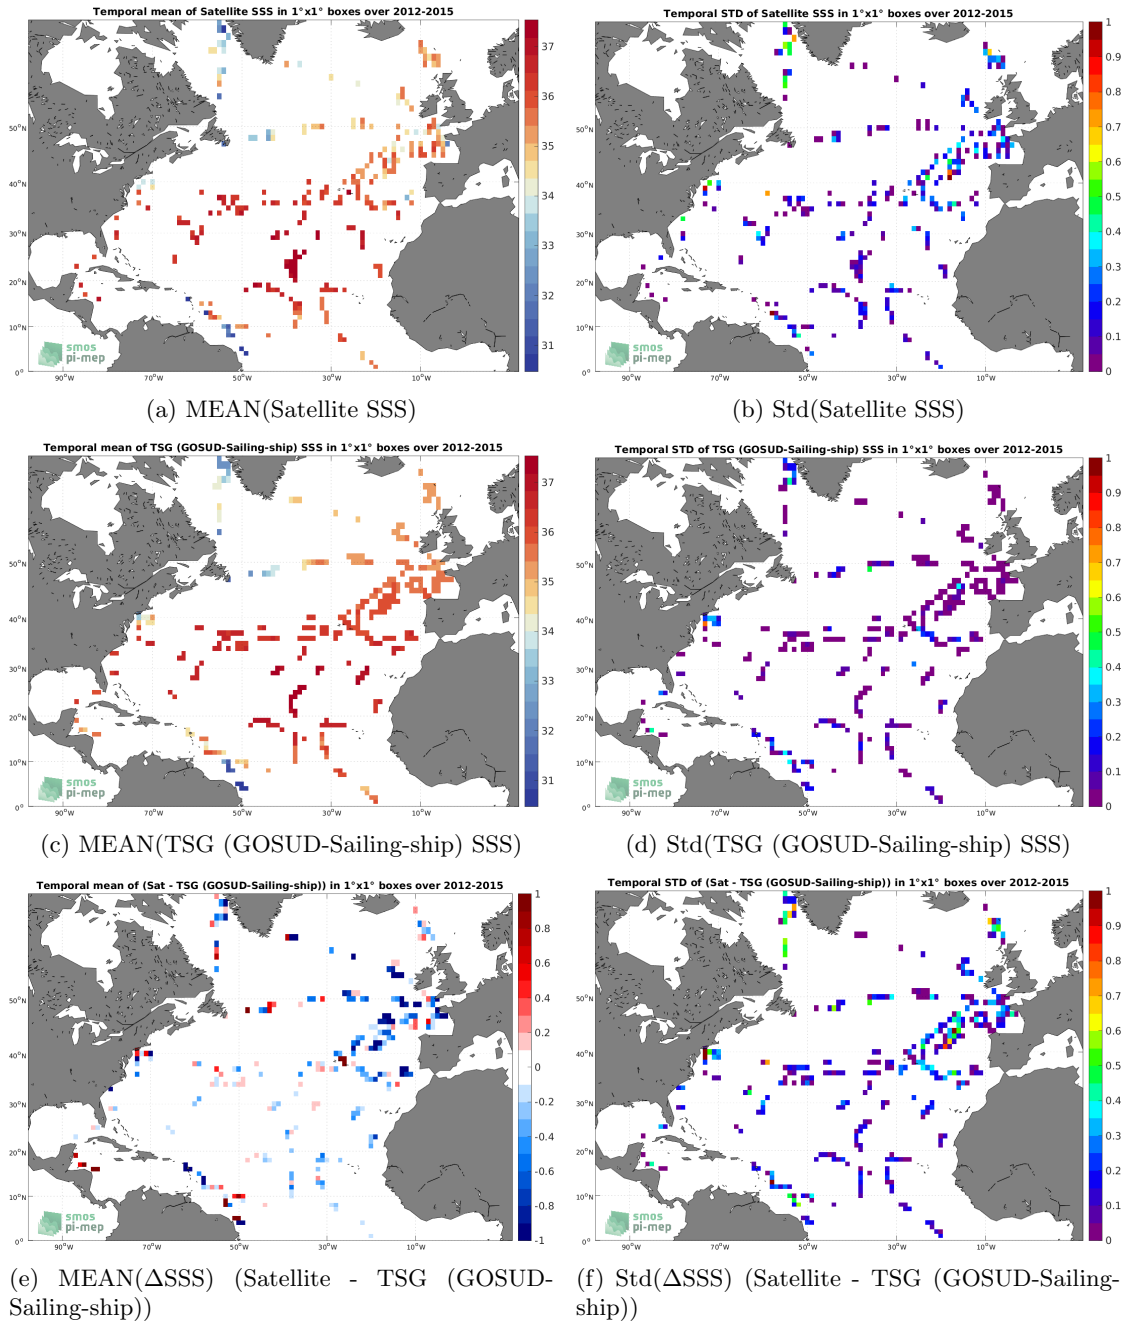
Temporal mean of Satellite SSS in 1°x1° boxes over 2012-2015

37
36
35
34
33
32
31

50°N
40°N
30°N
20°N
10°N
0°

90°W 70°W 50°W 30°W 10°W

smos
pi-mep

(a) MEAN(Satellite SSS)

Temporal STD of Satellite SSS in 1°x1° boxes over 2012-2015

1
0.9
0.8
0.7
0.6
0.5
0.4
0.3
0.2
0.1
0

50°N
40°N
30°N
20°N
10°N
0°

90°W 70°W 50°W 30°W 10°W

smos
pi-mep

(b) Std(Satellite SSS)

Temporal mean of TSG (GOSUD-Sailing-ship) SSS in 1°x1° boxes over 2012-2015

37
36
35
34
33
32
31

50°N
40°N
30°N
20°N
10°N
0°

90°W 70°W 50°W 30°W 10°W

smos
pi-mep

(c) MEAN(TSG (GOSUD-Sailing-ship) SSS)

Temporal STD of TSG (GOSUD-Sailing-ship) SSS in 1°x1° boxes over 2012-2015

1
0.9
0.8
0.7
0.6
0.5
0.4
0.3
0.2
0.1
0

50°N
40°N
30°N
20°N
10°N
0°

90°W 70°W 50°W 30°W 10°W

smos
pi-mep

(d) Std(TSG (GOSUD-Sailing-ship) SSS)

Temporal mean of (Sat - TSG (GOSUD-Sailing-ship)) in 1°x1° boxes over 2012-2015

1
0.8
0.6
0.4
0.2
0
-0.2
-0.4
-0.6
-0.8
-1

50°N
40°N
30°N
20°N
10°N
0°

90°W 70°W 50°W 30°W 10°W

smos
pi-mep

(e) MEAN(ΔSSS) (Satellite - TSG (GOSUD-Sailing-ship))

Temporal STD of (Sat - TSG (GOSUD-Sailing-ship)) in 1°x1° boxes over 2012-2015

1
0.9
0.8
0.7
0.6
0.5
0.4
0.3
0.2
0.1
0

50°N
40°N
30°N
20°N
10°N
0°

90°W 70°W 50°W 30°W 10°W

smos
pi-mep

(f) Std(ΔSSS) (Satellite - TSG (GOSUD-Sailing-ship))